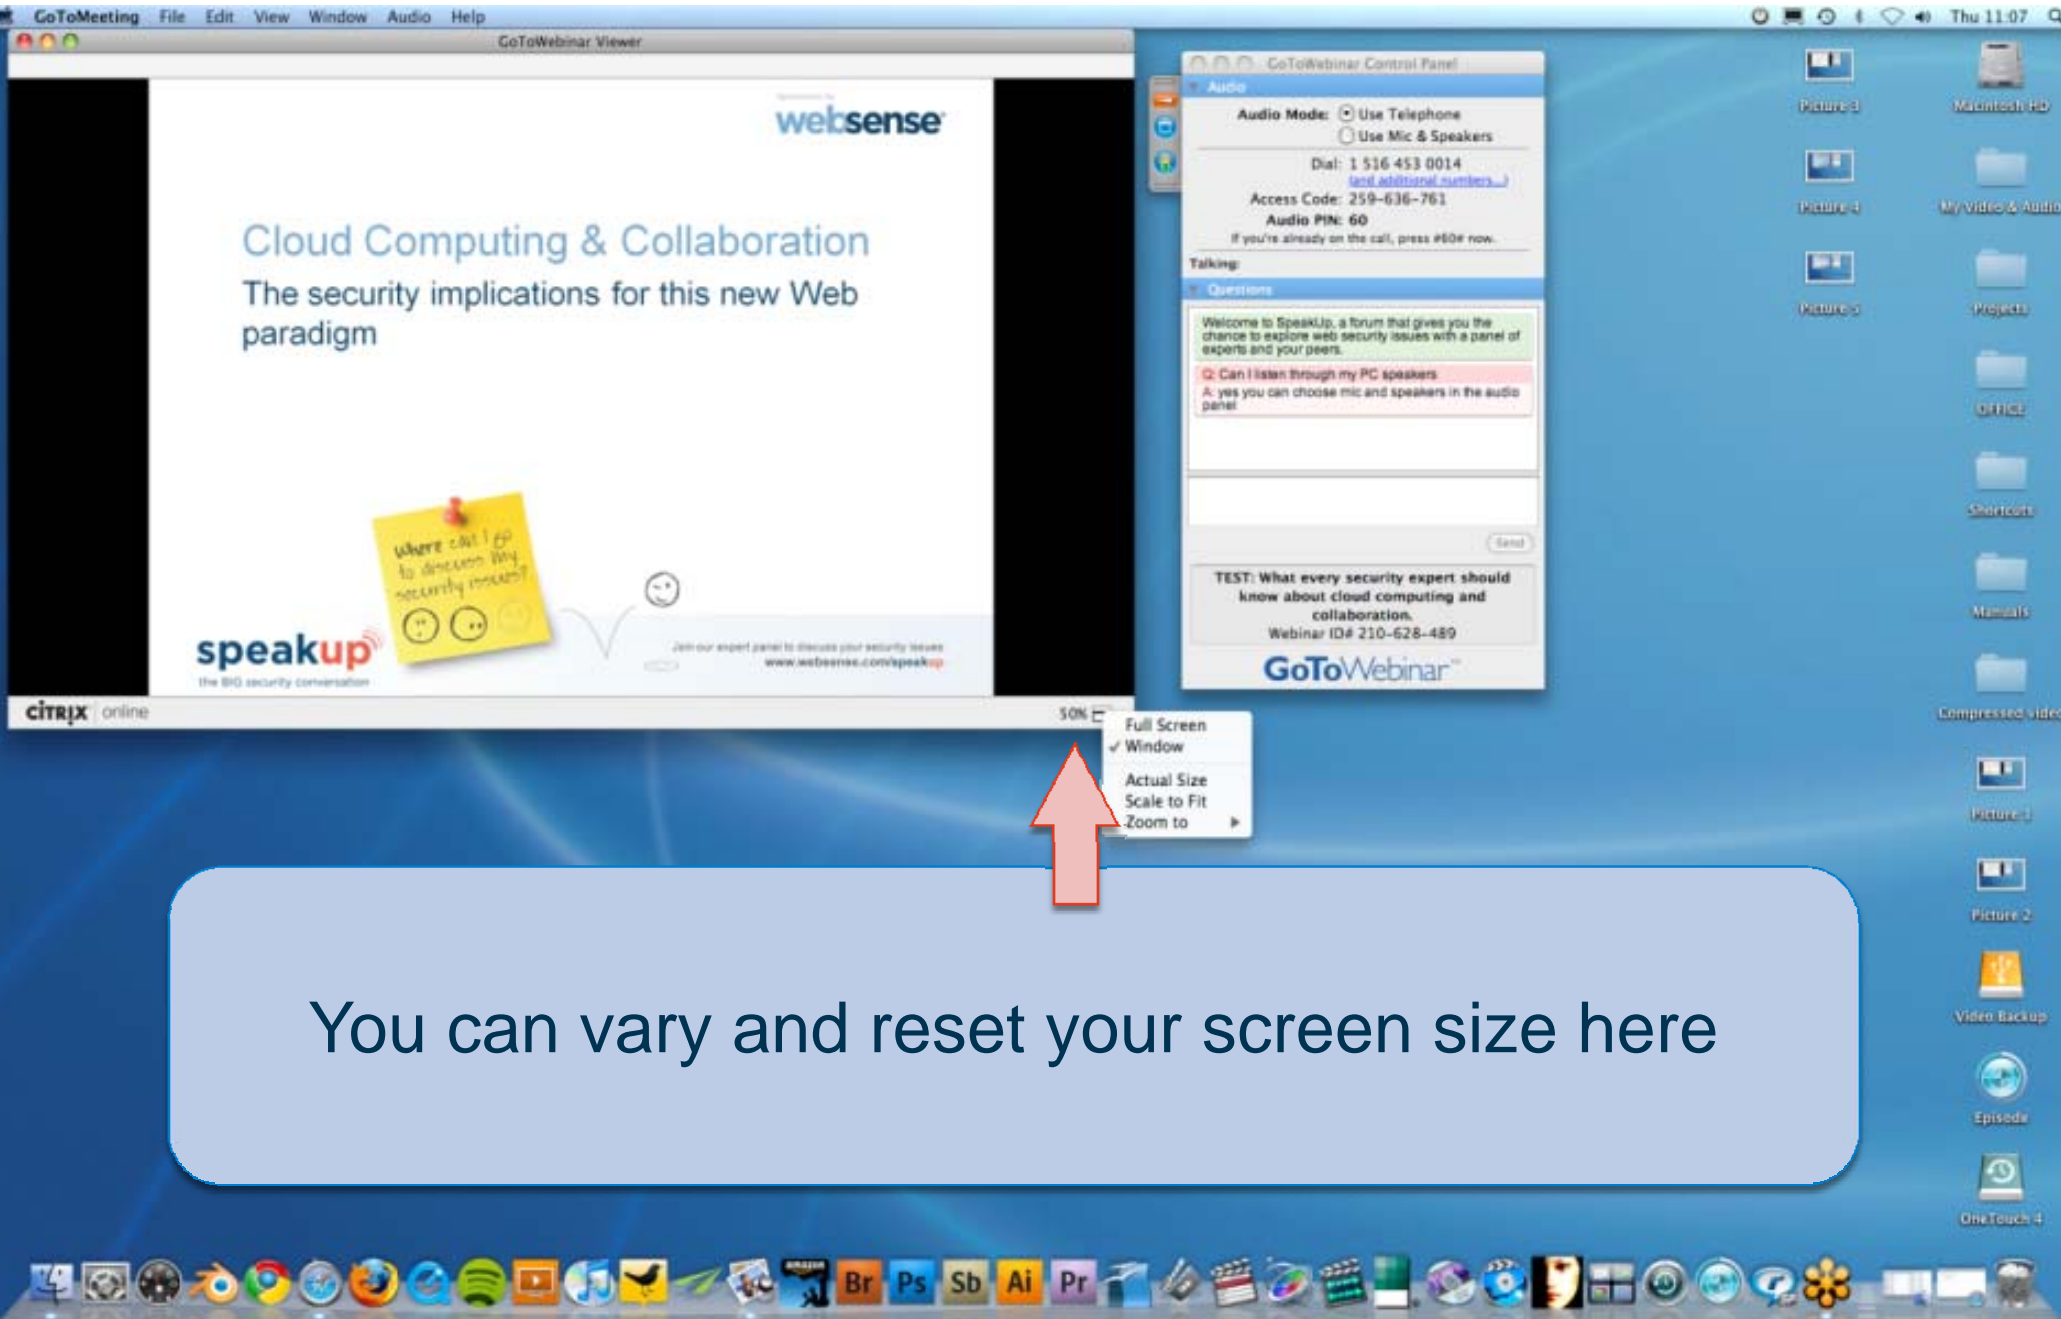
GoToMeeting File Edit View Window Audio Help

Thu 11:07

GoToWebinar Viewer

websense

Cloud Computing & Collaboration

The security implications for this new Web paradigm

Where can I go to discuss my security issues?

speakup

the BIG security conversation

Join our expert panel to discuss your security issues www.websense.com/speakup

CITRIX online

50%

Full Screen
✓ Window
Actual Size
Scale to Fit
Zoom to

GoToWebinar Control Panel

Audio

Audio Mode: Use Telephone
Use Mic & Speakers

Dial: 1 516 453 0014
(and additional numbers...)
Access Code: 259-636-761
Audio PIN: 60
If you're already on the call, press #60# now.

Talking:

Questions

Welcome to SpeakUp, a forum that gives you the chance to explore web security issues with a panel of experts and your peers.

Q: Can I listen through my PC speakers
A: yes you can choose mic and speakers in the audio panel

Send

TEST: What every security expert should know about cloud computing and collaboration.
Webinar ID# 210-628-489

GoToWebinar

Picture 3
Macintosh HD
Picture 4
My Video & Audio
Picture 5
Projects
OFFICE
Shortcuts
Manuals
Compressed video
Picture 1
Picture 2
Video Backup
Episode
OneTouch 4

You can vary and reset your screen size here

Br Ps Sb Ai Pr